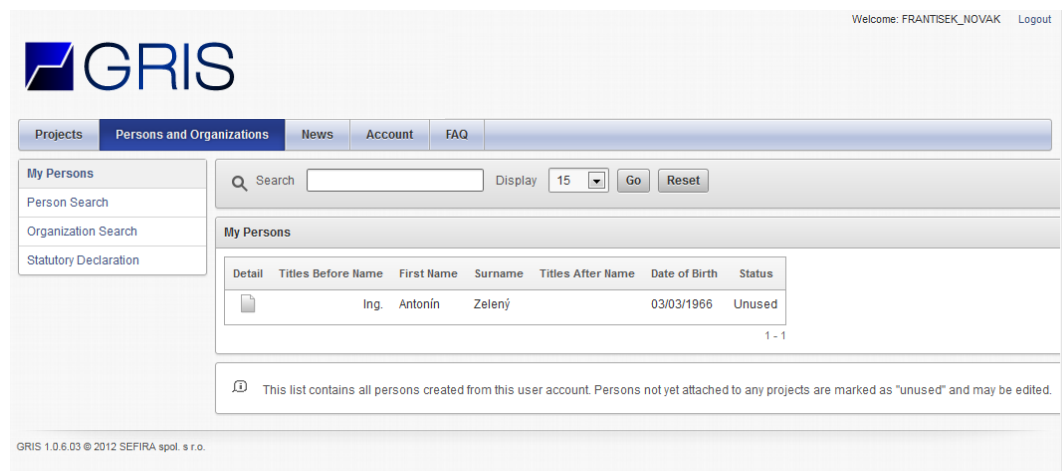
Welcome: FRANTISEK_NOVAK Logout

GRIS

Projects | Persons and Organizations | News | Account | FAQ

My Persons
Person Search
Organization Search
Statutory Declaration

Search Display 15 Go Reset

My Persons

| Detail | Titles Before Name | First Name | Surname | Titles After Name | Date of Birth | Status |
|---|---|---|---|---|---|---|
| | Ing. | Antonín | Zelený | | 03/03/1966 | Unused |

1 - 1

This list contains all persons created from this user account. Persons not yet attached to any projects are marked as "unused" and may be edited.

GRIS 1.0.6.03 © 2012 SEFIRA spol. s r.o.